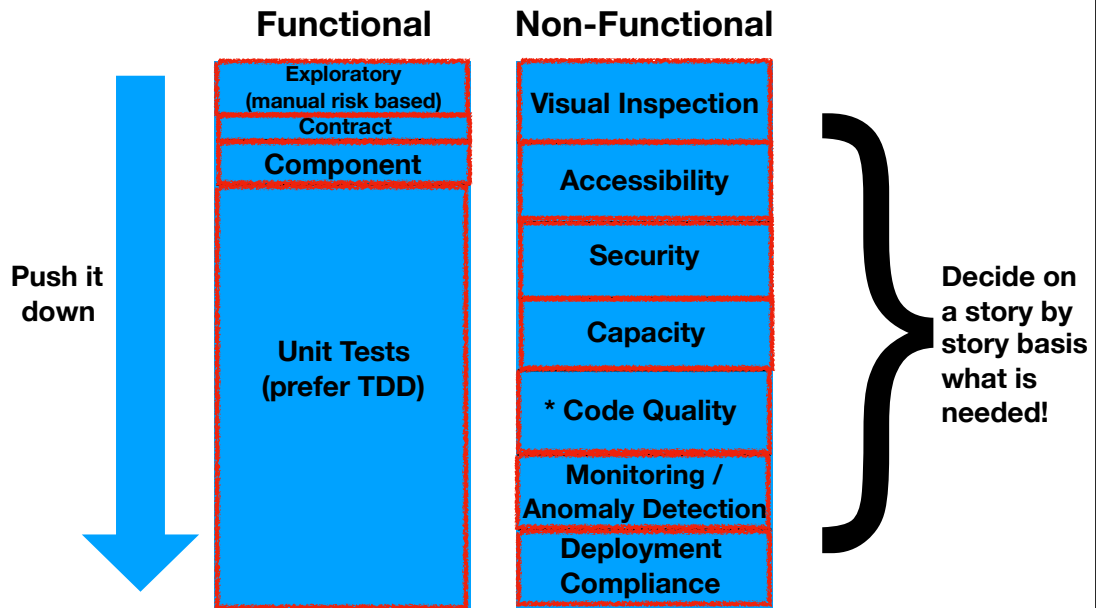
Functional

Non-Functional

Push it down

Exploratory (manual risk based)

Contract

Component

Unit Tests (prefer TDD)

Visual Inspection

Accessibility

Security

Capacity

* Code Quality

Monitoring / Anomaly Detection

Deployment Compliance

Decide on a story by story basis what is needed!